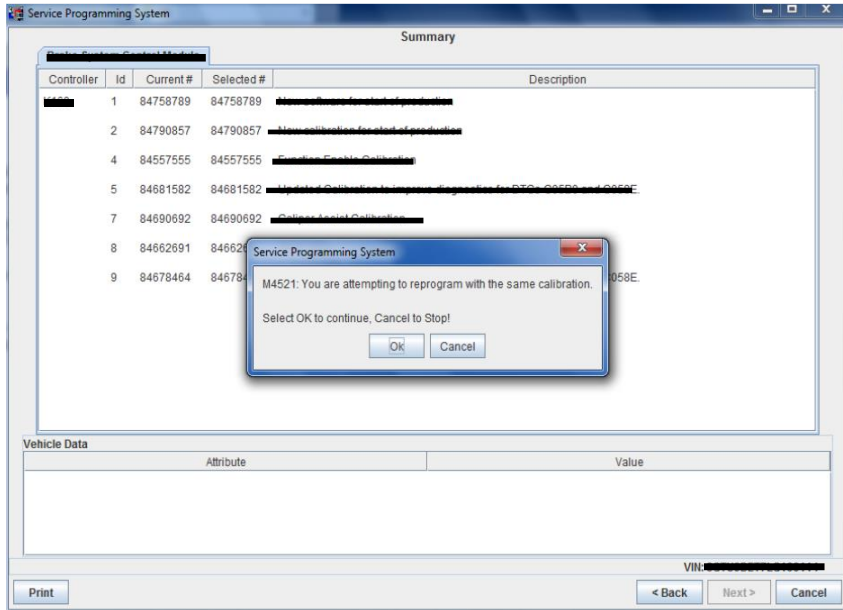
Service Programming System

Summary

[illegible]

| Controller | Id | Current # | Selected # | Description |
|---|---|---|---|---|
| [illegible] | 1 | 84758789 | 84758789 | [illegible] |
| | 2 | 84790857 | 84790857 | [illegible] |
| | 4 | 84557555 | 84557555 | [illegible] |
| | 5 | 84681582 | 84681582 | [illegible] |
| | 7 | 84690692 | 84690692 | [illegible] |
| | 8 | 84662691 | 84662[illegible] | |
| | 9 | 84678464 | 84678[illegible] | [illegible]058E. |

Service Programming System

M4521: You are attempting to reprogram with the same calibration.

Select OK to continue, Cancel to Stop!

Ok Cancel

Vehicle Data

| Attribute | Value |
|---|---|

VIN: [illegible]

Print

< Back Next > Cancel